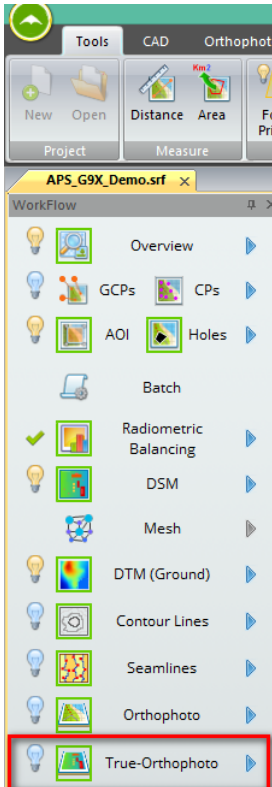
Tools
CAD
Orthophot
New
Open
Project
Distance
Area
Km2
Measure
Fo
Pri
APS_G9X_Demo.srf
WorkFlow
Overview
GCPs
CPs
AOI
Holes
Batch
Radiometric Balancing
DSM
Mesh
DTM (Ground)
Contour Lines
Seamlines
Orthophoto
True-Orthophoto